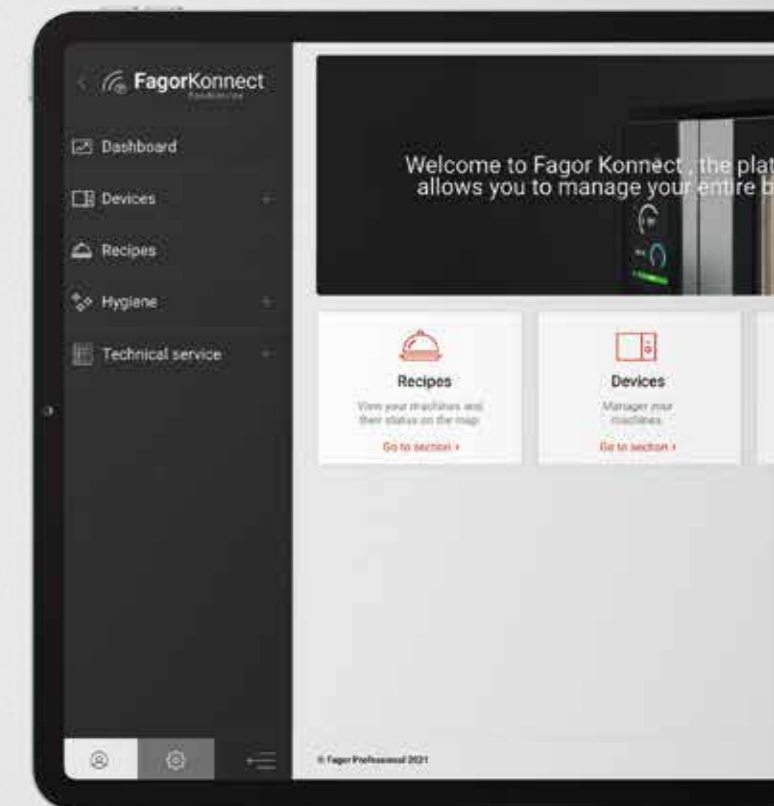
FagorKonnect
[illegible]

Dashboard

Devices

Recipes

Hygiene

Technical service

Welcome to Fagor Konnect, the plat
allows you to manage your entire b

Recipes
View your machines and their status on the map
Go to section ›

Devices
Manager your machines
Go to section ›

© Fagor Professional 2021